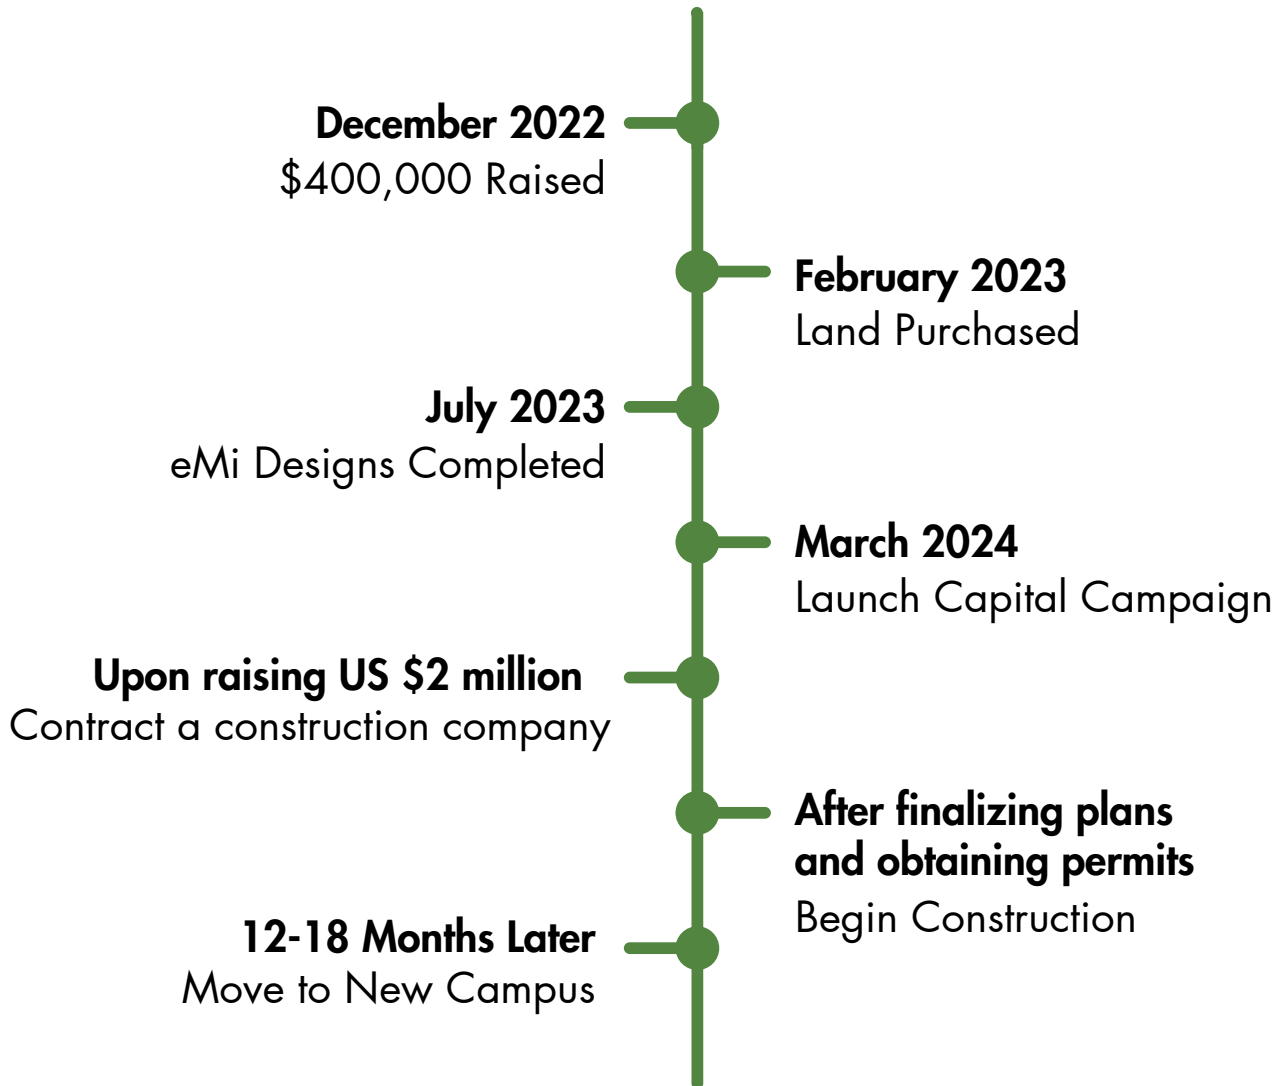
December 2022
\$400,000 Raised

February 2023
Land Purchased

July 2023
eMi Designs Completed

March 2024
Launch Capital Campaign

Upon raising US \$2 million
Contract a construction company

After finalizing plans and obtaining permits
Begin Construction

12-18 Months Later
Move to New Campus